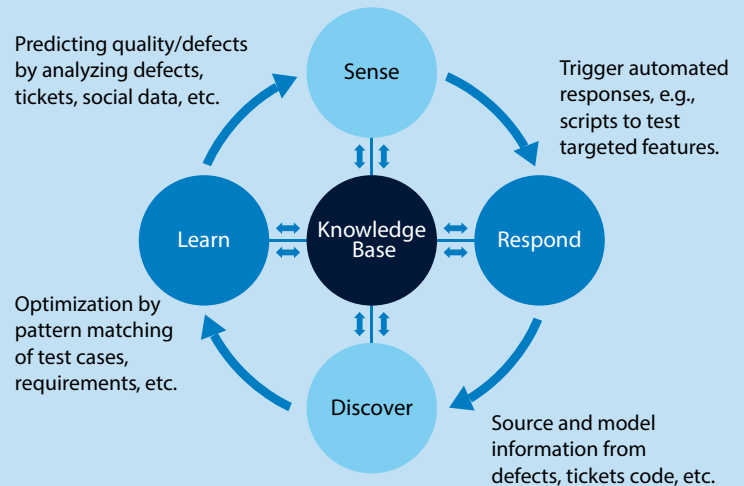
Predicting quality/defects by analyzing defects, tickets, social data, etc.

Sense

Trigger automated responses, e.g., scripts to test targeted features.

Learn

Knowledge Base

Respond

Optimization by pattern matching of test cases, requirements, etc.

Discover

Source and model information from defects, tickets code, etc.